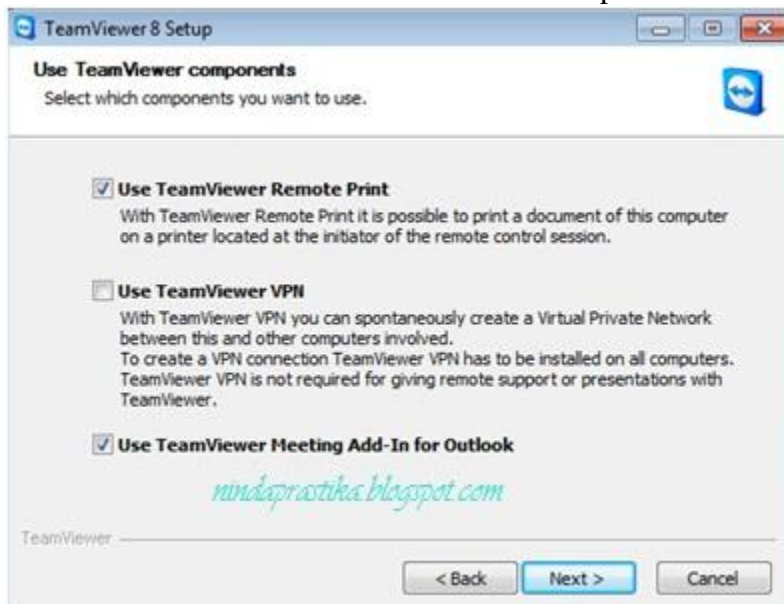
TeamViewer 8 Setup

Use TeamViewer components
Select which components you want to use.

Use TeamViewer Remote Print
With TeamViewer Remote Print it is possible to print a document of this computer on a printer located at the initiator of the remote control session.

Use TeamViewer VPN
With TeamViewer VPN you can spontaneously create a Virtual Private Network between this and other computers involved.
To create a VPN connection TeamViewer VPN has to be installed on all computers. TeamViewer VPN is not required for giving remote support or presentations with TeamViewer.

Use TeamViewer Meeting Add-In for Outlook

nindaprastika.blogspot.com

TeamViewer

< Back Next > Cancel